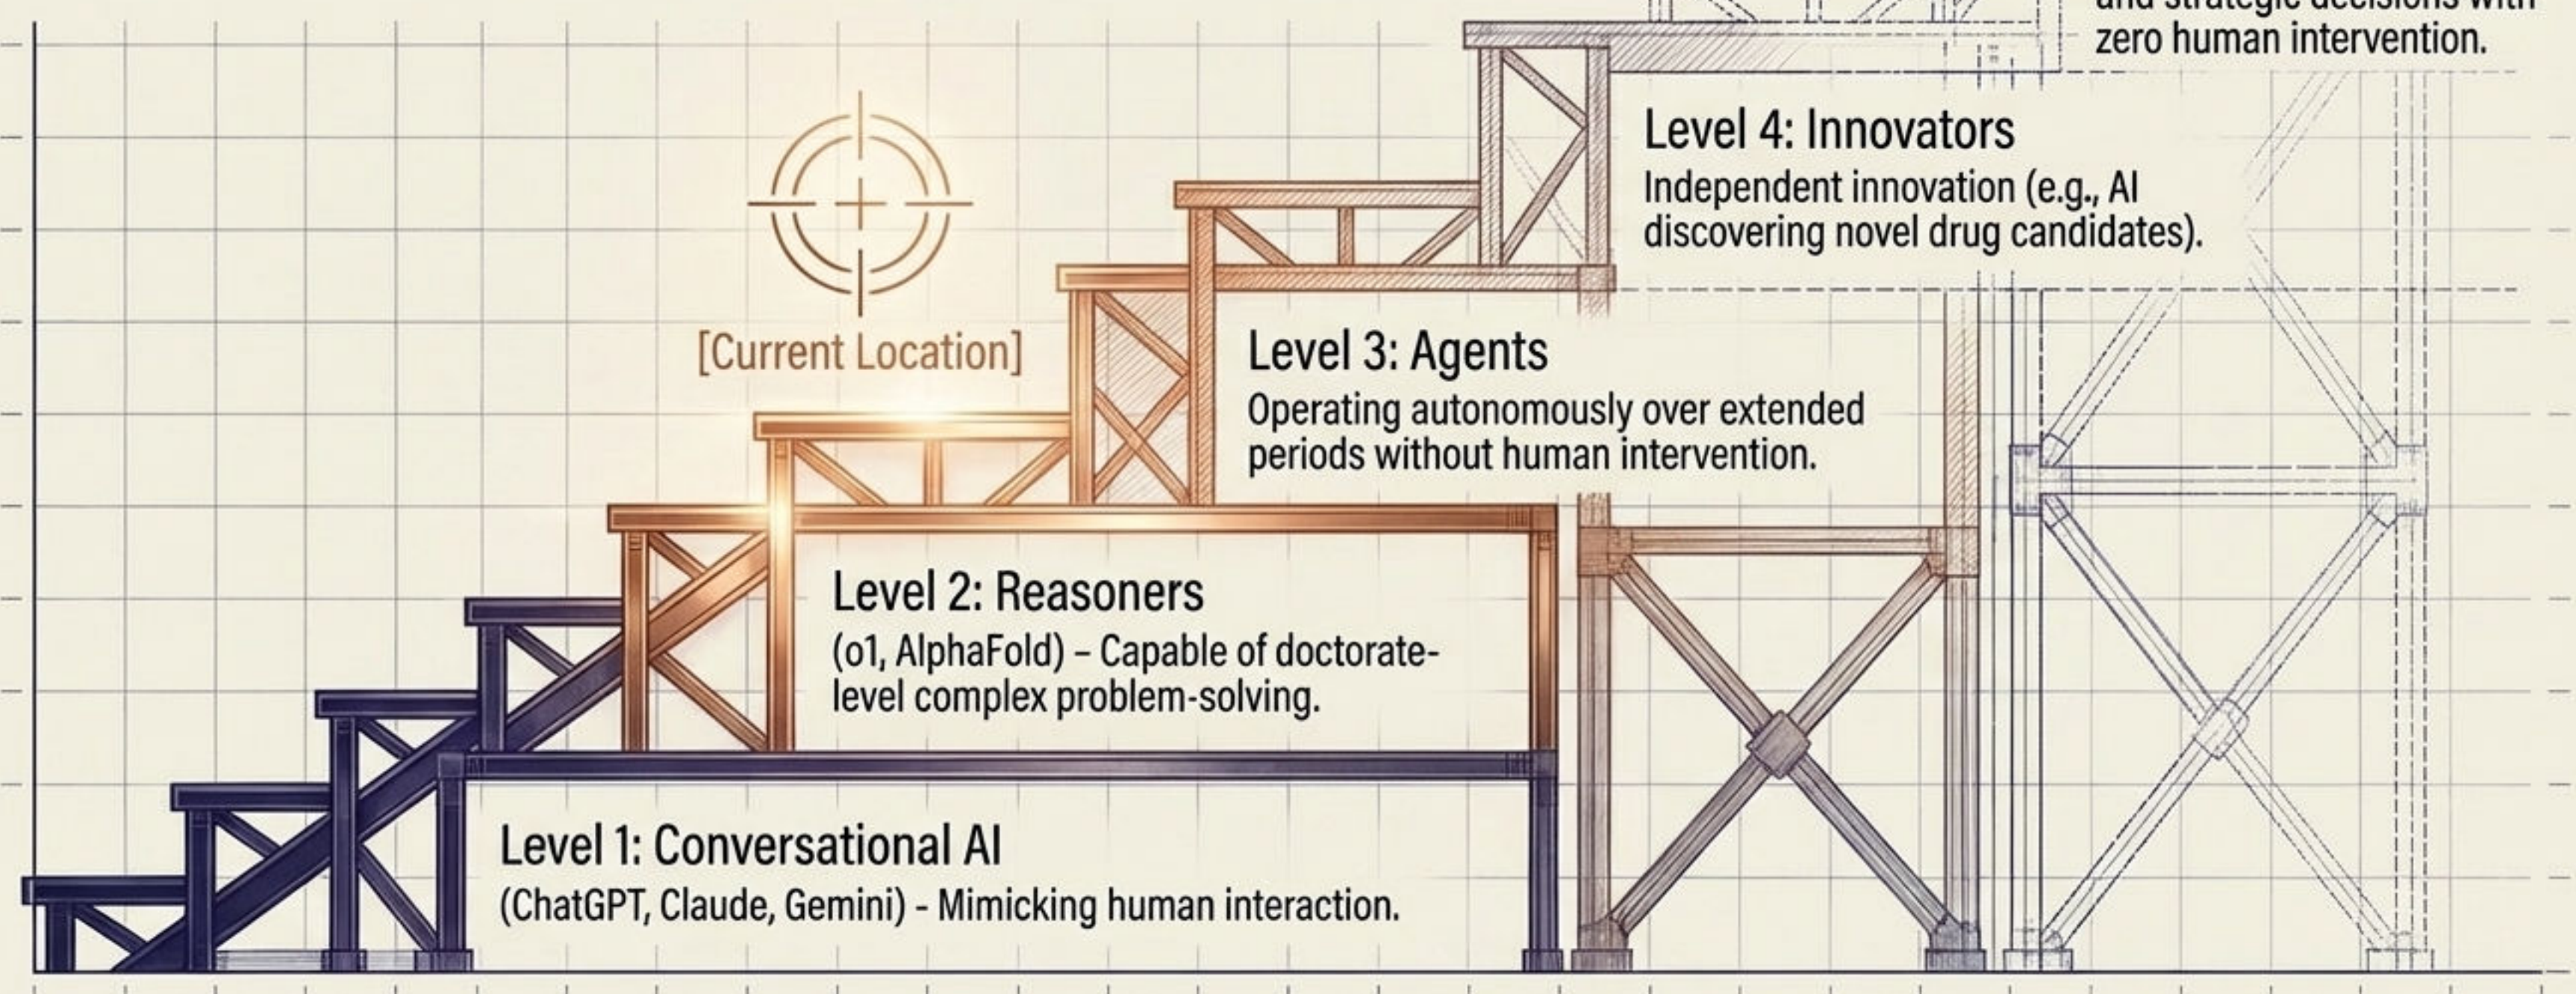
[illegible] and strategic decisions with zero human intervention.

Level 4: Innovators
Independent innovation (e.g., AI discovering novel drug candidates).

[Current Location]

Level 3: Agents
Operating autonomously over extended periods without human intervention.

Level 2: Reasoners
(o1, AlphaFold) – Capable of doctorate-level complex problem-solving.

Level 1: Conversational AI
(ChatGPT, Claude, Gemini) - Mimicking human interaction.